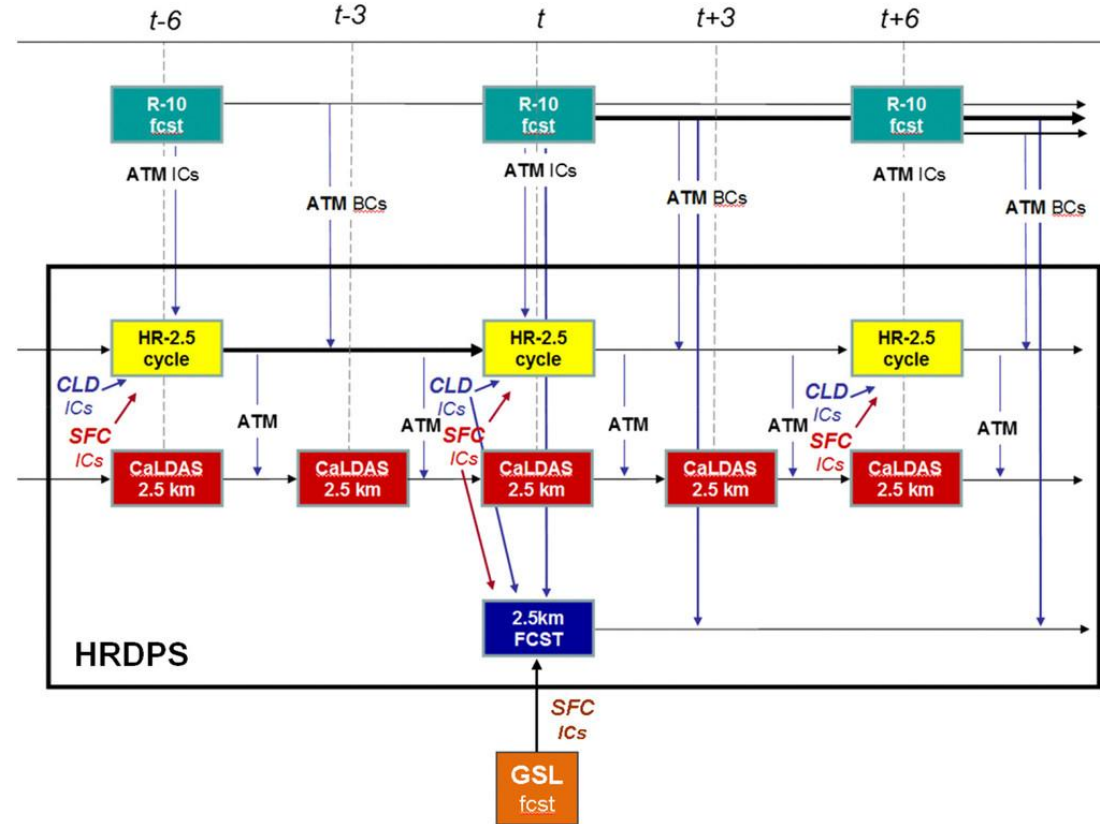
t-6 t-3 t t+3 t+6

R-10 fcst
R-10 fcst
R-10 fcst

ATM ICs
ATM BCs
ATM ICs
ATM BCs
ATM ICs
ATM BCs

HR-2.5 cycle
HR-2.5 cycle
HR-2.5 cycle

CLD ICs
SFC ICs
ATM
ATM
CLD ICs
SFC ICs
ATM
ATM
CLD ICs
SFC ICs
ATM

CaLDAS 2.5 km
CaLDAS 2.5 km
CaLDAS 2.5 km
CaLDAS 2.5 km
CaLDAS 2.5 km

2.5km FCST

HRDPS

SFC ICs

GSL fcst